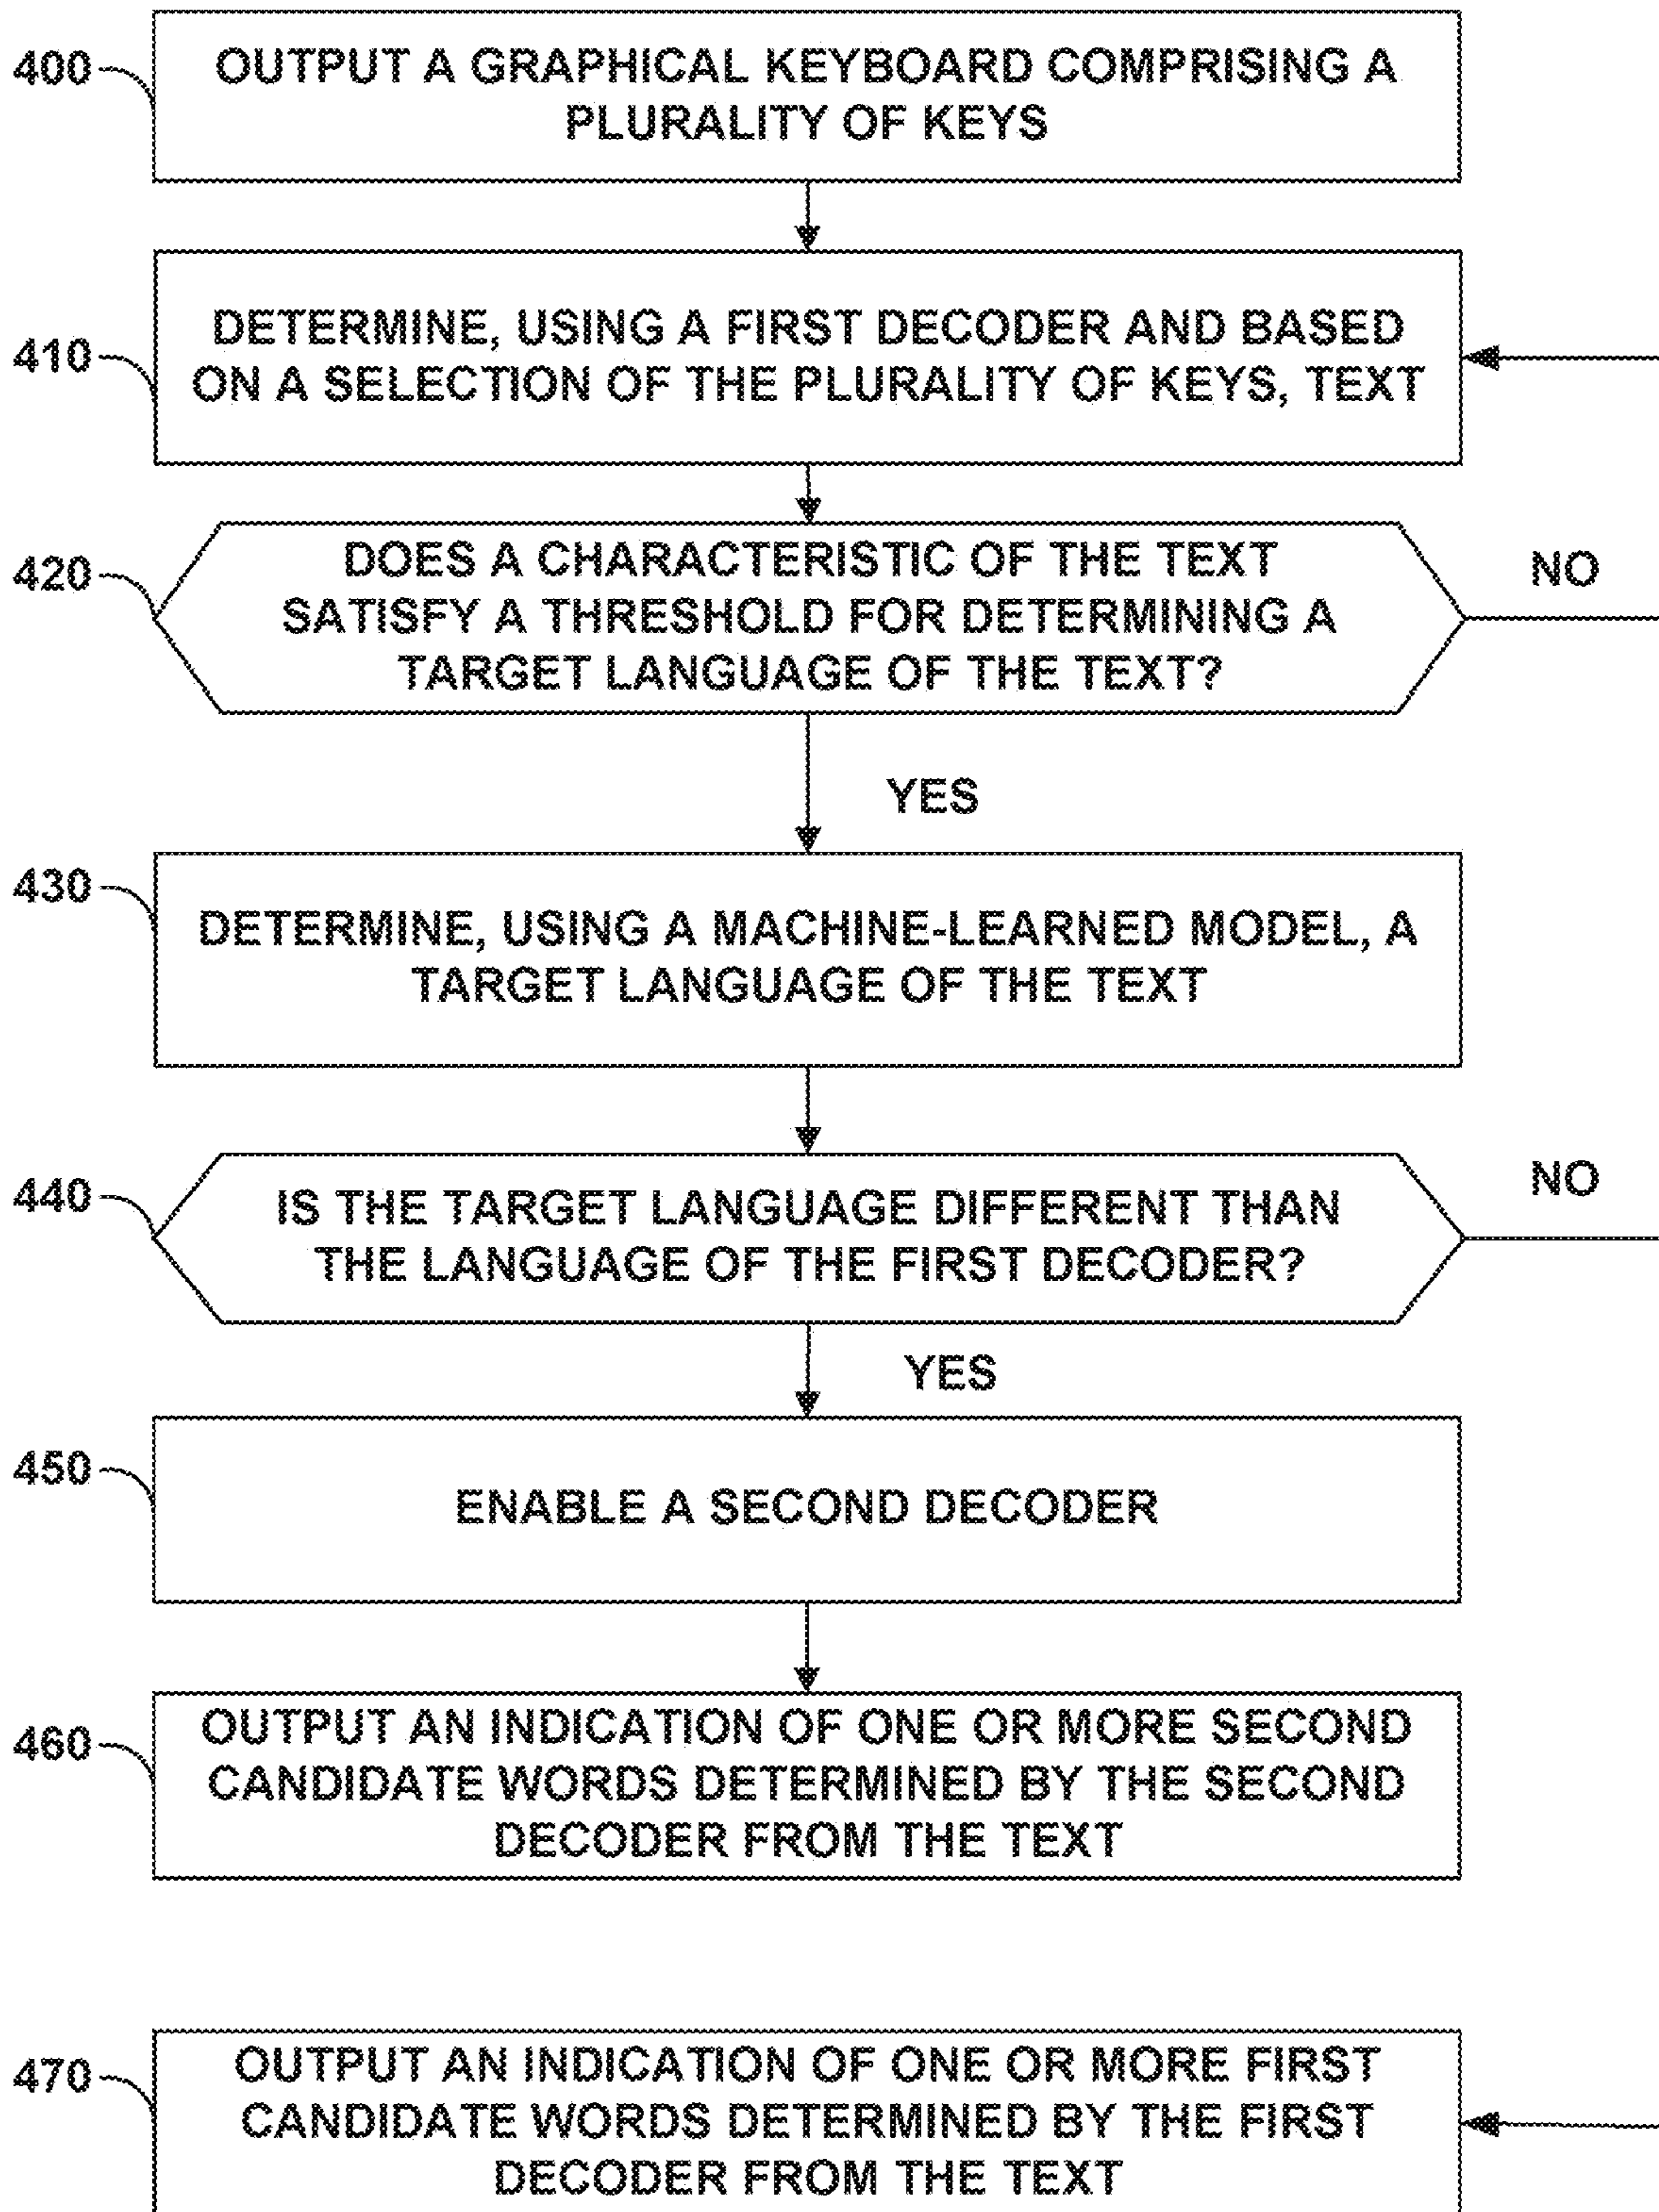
400 OUTPUT A GRAPHICAL KEYBOARD COMPRISING A PLURALITY OF KEYS

410 DETERMINE, USING A FIRST DECODER AND BASED ON A SELECTION OF THE PLURALITY OF KEYS, TEXT

420 DOES A CHARACTERISTIC OF THE TEXT SATISFY A THRESHOLD FOR DETERMINING A TARGET LANGUAGE OF THE TEXT?

NO

YES

430 DETERMINE, USING A MACHINE-LEARNED MODEL, A TARGET LANGUAGE OF THE TEXT

440 IS THE TARGET LANGUAGE DIFFERENT THAN THE LANGUAGE OF THE FIRST DECODER?

NO

YES

450 ENABLE A SECOND DECODER

460 OUTPUT AN INDICATION OF ONE OR MORE SECOND CANDIDATE WORDS DETERMINED BY THE SECOND DECODER FROM THE TEXT

470 OUTPUT AN INDICATION OF ONE OR MORE FIRST CANDIDATE WORDS DETERMINED BY THE FIRST DECODER FROM THE TEXT